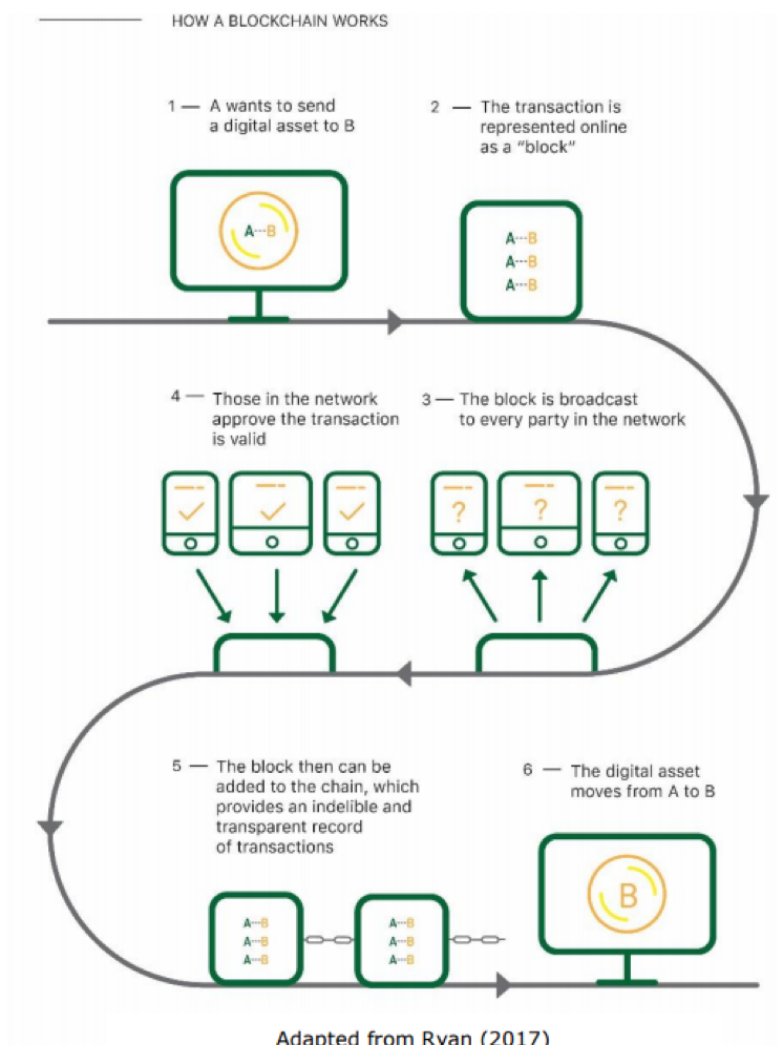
HOW A BLOCKCHAIN WORKS

1 — A wants to send a digital asset to B

A---B

2 — The transaction is represented online as a "block"

A---B
A---B
A---B

4 — Those in the network approve the transaction is valid

3 — The block is broadcast to every party in the network

?
?
?

5 — The block then can be added to the chain, which provides an indelible and transparent record of transactions

A---B
A---B
A---B

A---B
A---B
A---B

6 — The digital asset moves from A to B

B

Adapted from Ryan (2017)